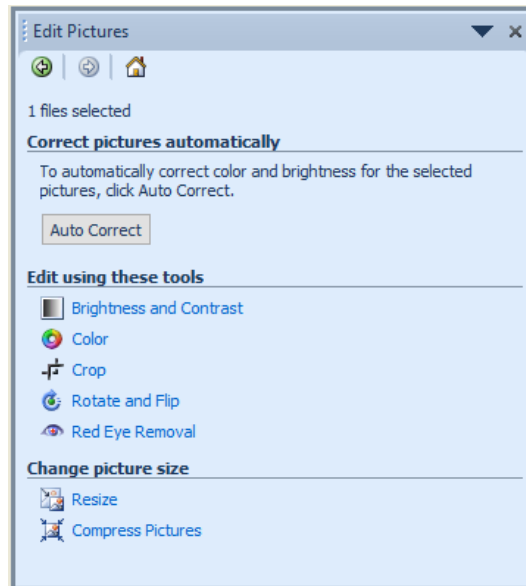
Edit Pictures

1 files selected

**Correct pictures automatically**

To automatically correct color and brightness for the selected pictures, click Auto Correct.

Auto Correct

**Edit using these tools**

Brightness and Contrast

Color

Crop

Rotate and Flip

Red Eye Removal

**Change picture size**

Resize

Compress Pictures